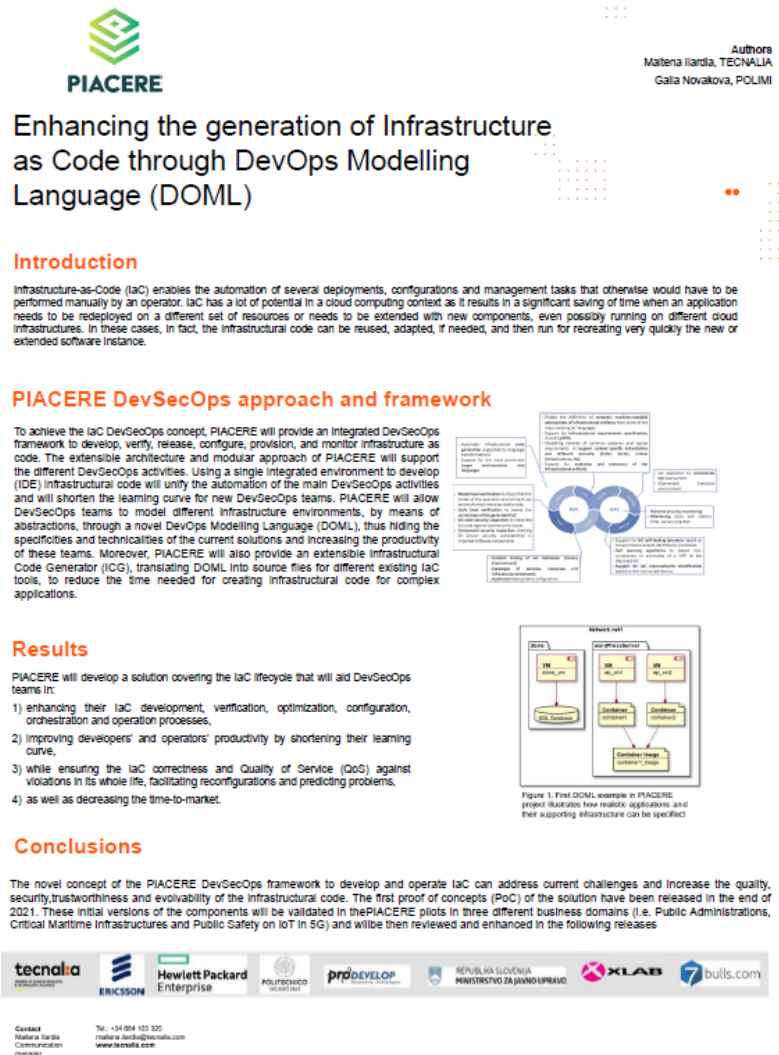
PIACERE

Authors
Maitena Ilardia, TECNALIA
Galia Novakova, POLIMI

Enhancing the generation of Infrastructure as Code through DevOps Modelling Language (DOML)

Introduction

Infrastructure-as-Code (IaC) enables the automation of several deployments, configurations and management tasks that otherwise would have to be performed manually by an operator. IaC has a lot of potential in a cloud computing context as it results in a significant saving of time when an application needs to be redeployed on a different set of resources or needs to be extended with new components, even possibly running on different cloud infrastructures. In these cases, in fact, the infrastructural code can be reused, adapted, if needed, and then run for recreating very quickly the new or extended software instance.

PIACERE DevSecOps approach and framework

To achieve the IaC DevSecOps concept, PIACERE will provide an integrated DevSecOps framework to develop, verify, release, configure, provision, and monitor infrastructure as code. The extensible architecture and modular approach of PIACERE will support the different DevSecOps activities. Using a single integrated environment to develop (IDE) infrastructural code will unify the automation of the main DevSecOps activities and will shorten the learning curve for new DevSecOps teams. PIACERE will allow DevSecOps teams to model different infrastructure environments, by means of abstractions, through a novel DevOps Modelling Language (DOML), thus hiding the specificities and technicalities of the current solutions and increasing the productivity of these teams. Moreover, PIACERE will also provide an extensible Infrastructural Code Generator (ICG), translating DOML into source files for different existing IaC tools, to reduce the time needed for creating infrastructural code for complex applications.

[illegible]

Results

PIACERE will develop a solution covering the IaC lifecycle that will aid DevSecOps teams in:

1) enhancing their IaC development, verification, optimization, configuration, orchestration and operation processes,
2) improving developers' and operators' productivity by shortening their learning curve,
3) while ensuring the IaC correctness and Quality of Service (QoS) against violations in its whole life, facilitating reconfigurations and predicting problems,
4) as well as decreasing the time-to-market.

Network net1
dbms
VM
dbms_vm
SQL Database
wordPressServer
VM
wp_vm1
VM
wp_vm2
Container
container1
Container
container2
Container Image
container1_image

Figure 1. First DOML example in PIACERE project illustrates how realistic applications and their supporting infrastructure can be specified

Conclusions

The novel concept of the PIACERE DevSecOps framework to develop and operate IaC can address current challenges and increase the quality, security,trustworthiness and evolvability of the infrastructural code. The first proof of concepts (PoC) of the solution have been released in the end of 2021. These initial versions of the components will be validated in thePIACERE pilots in three different business domains (i.e. Public Administrations, Critical Maritime Infrastructures and Public Safety on IoT in 5G) and willbe then reviewed and enhanced in the following releases

tecnalia
ERICSSON
Hewlett Packard Enterprise
POLITECNICO MILANO 1863
prodevelop
REPUBLIKA SLOVENIJA MINISTRSTVO ZA JAVNO UPRAVO
XLAB
7bulls.com

Contact
Maitena Ilardia
Communication manager
Tel.: +34 664 103 326
maitena.ilardia@tecnalia.com
www.tecnalia.com